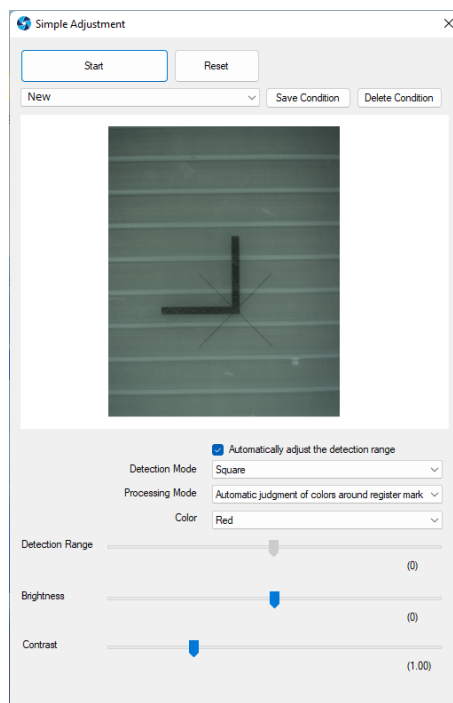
Simple Adjustment

Start

Reset

New

Save Condition

Delete Condition

Automatically adjust the detection range

Detection Mode
Square

Processing Mode
Automatic judgment of colors around register mark

Color
Red

Detection Range
(0)

Brightness
(0)

Contrast
(1.00)